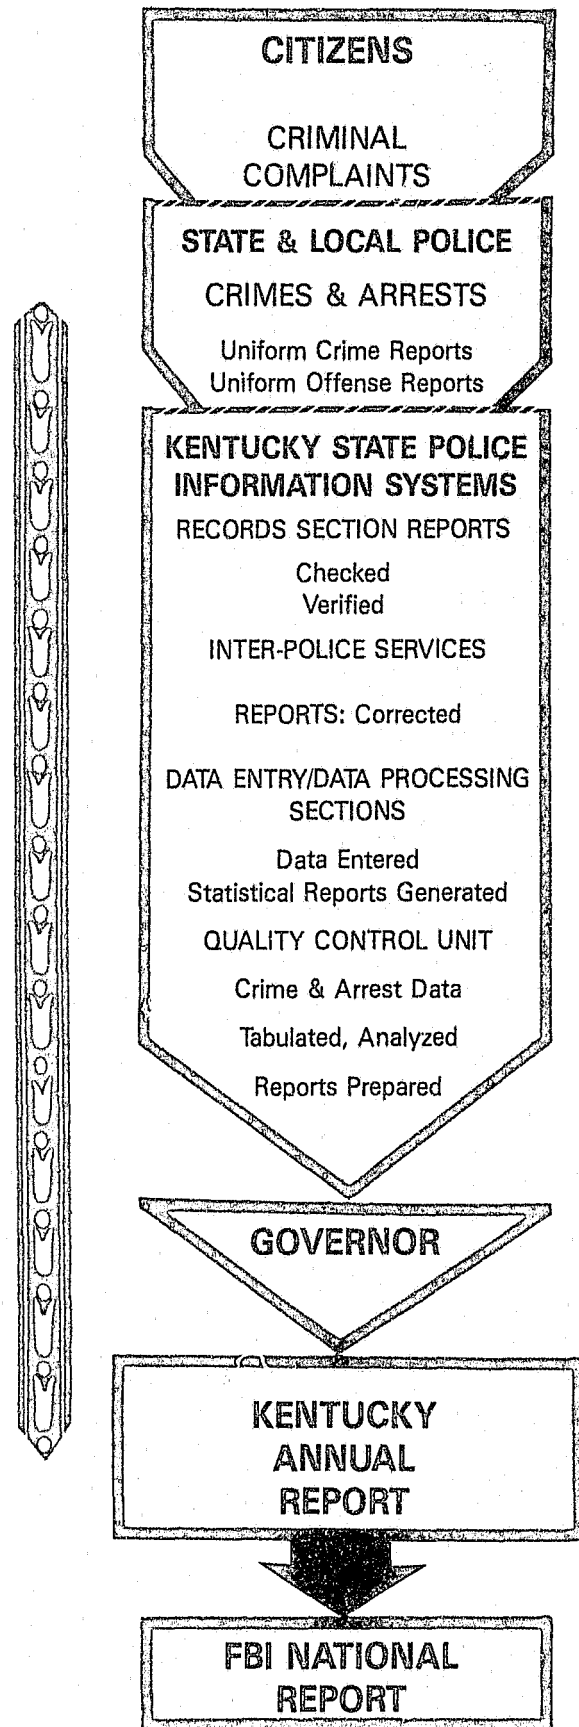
CITIZENS

CRIMINAL COMPLAINTS

STATE & LOCAL POLICE

CRIMES & ARRESTS

Uniform Crime Reports
Uniform Offense Reports

KENTUCKY STATE POLICE INFORMATION SYSTEMS

RECORDS SECTION REPORTS

Checked
Verified

INTER-POLICE SERVICES

REPORTS: Corrected

DATA ENTRY/DATA PROCESSING SECTIONS

Data Entered
Statistical Reports Generated

QUALITY CONTROL UNIT

Crime & Arrest Data

Tabulated, Analyzed

Reports Prepared

GOVERNOR

KENTUCKY ANNUAL REPORT

FBI NATIONAL REPORT